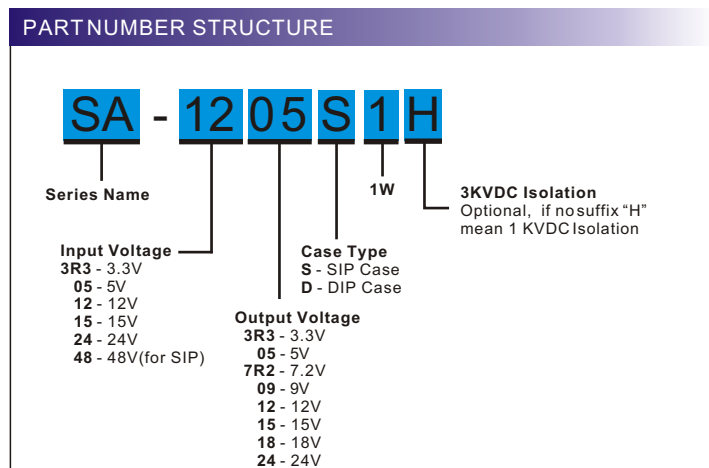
PARTNUMBER STRUCTURE

SA - 12 05 S 1 H

Series Name

1W

3KVDC Isolation
Optional, if nosuffix "H" mean 1 KVDC Isolation

Input Voltage
3R3 - 3.3V
05 - 5V
12 - 12V
15 - 15V
24 - 24V
48 - 48V(for SIP)

Case Type
S - SIP Case
D - DIP Case

Output Voltage
3R3 - 3.3V
05 - 5V
7R2 - 7.2V
09 - 9V
12 - 12V
15 - 15V
18 - 18V
24 - 24V